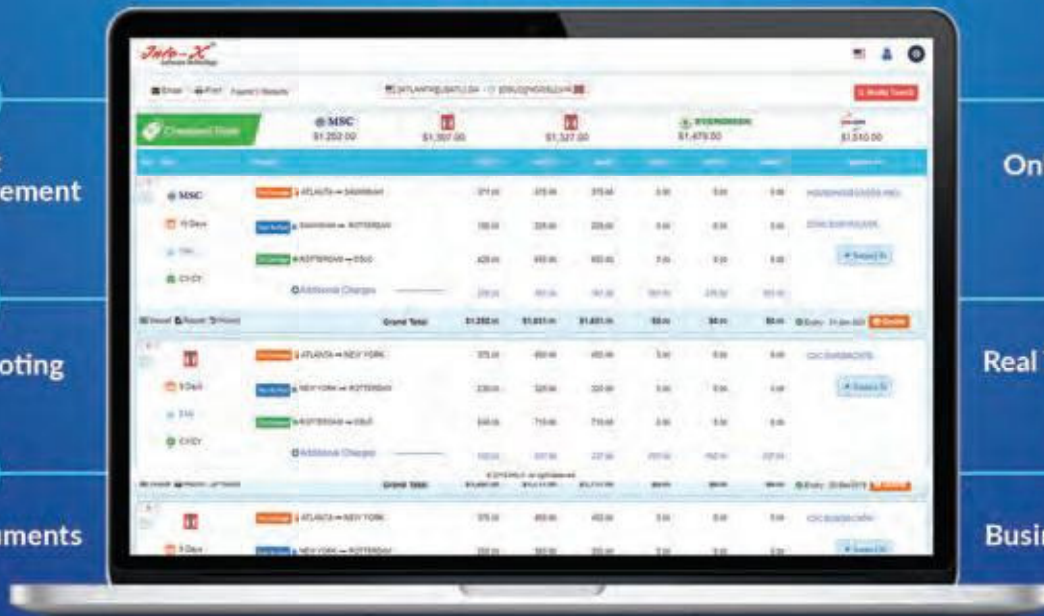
ement

oting

ments

On

Real

Busi

Info-X

Cheapest Rate

MSC
$1,252.00

$1,357.00

$1,327.00

EVERGREEN
$1,470.00

$1,510.00

MSC

ATLANTA → SAVANNAH

SAVANNAH → ROTTERDAM

ROTTERDAM → OSLO

Additional Charges

Grand Total

ATLANTA → NEW YORK

NEW YORK → ROTTERDAM

ROTTERDAM → OSLO

Additional Charges

Grand Total

ATLANTA → NEW YORK

NEW YORK → ROTTERDAM

Quote

Select